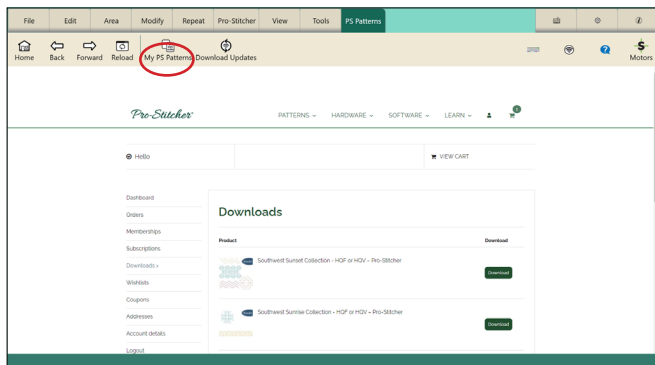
File Edit Area Modify Repeat Pro-Stitcher View Tools PS Patterns

Home Back Forward Reload My PS Patterns Download Updates

Motors

Pro-Stitcher

PATTERNS HARDWARE SOFTWARE LEARN

0

Hello

VIEW CART

Dashboard
Orders
Memberships
Subscriptions
Downloads
Wishlists
Coupons
Addresses
Account details
Logout

Downloads

Product

Download

Southwest Sunset Collection - HQF or HQV - Pro-Stitcher

Download

Southwest Sunrise Collection - HQF or HQV - Pro-Stitcher

Download